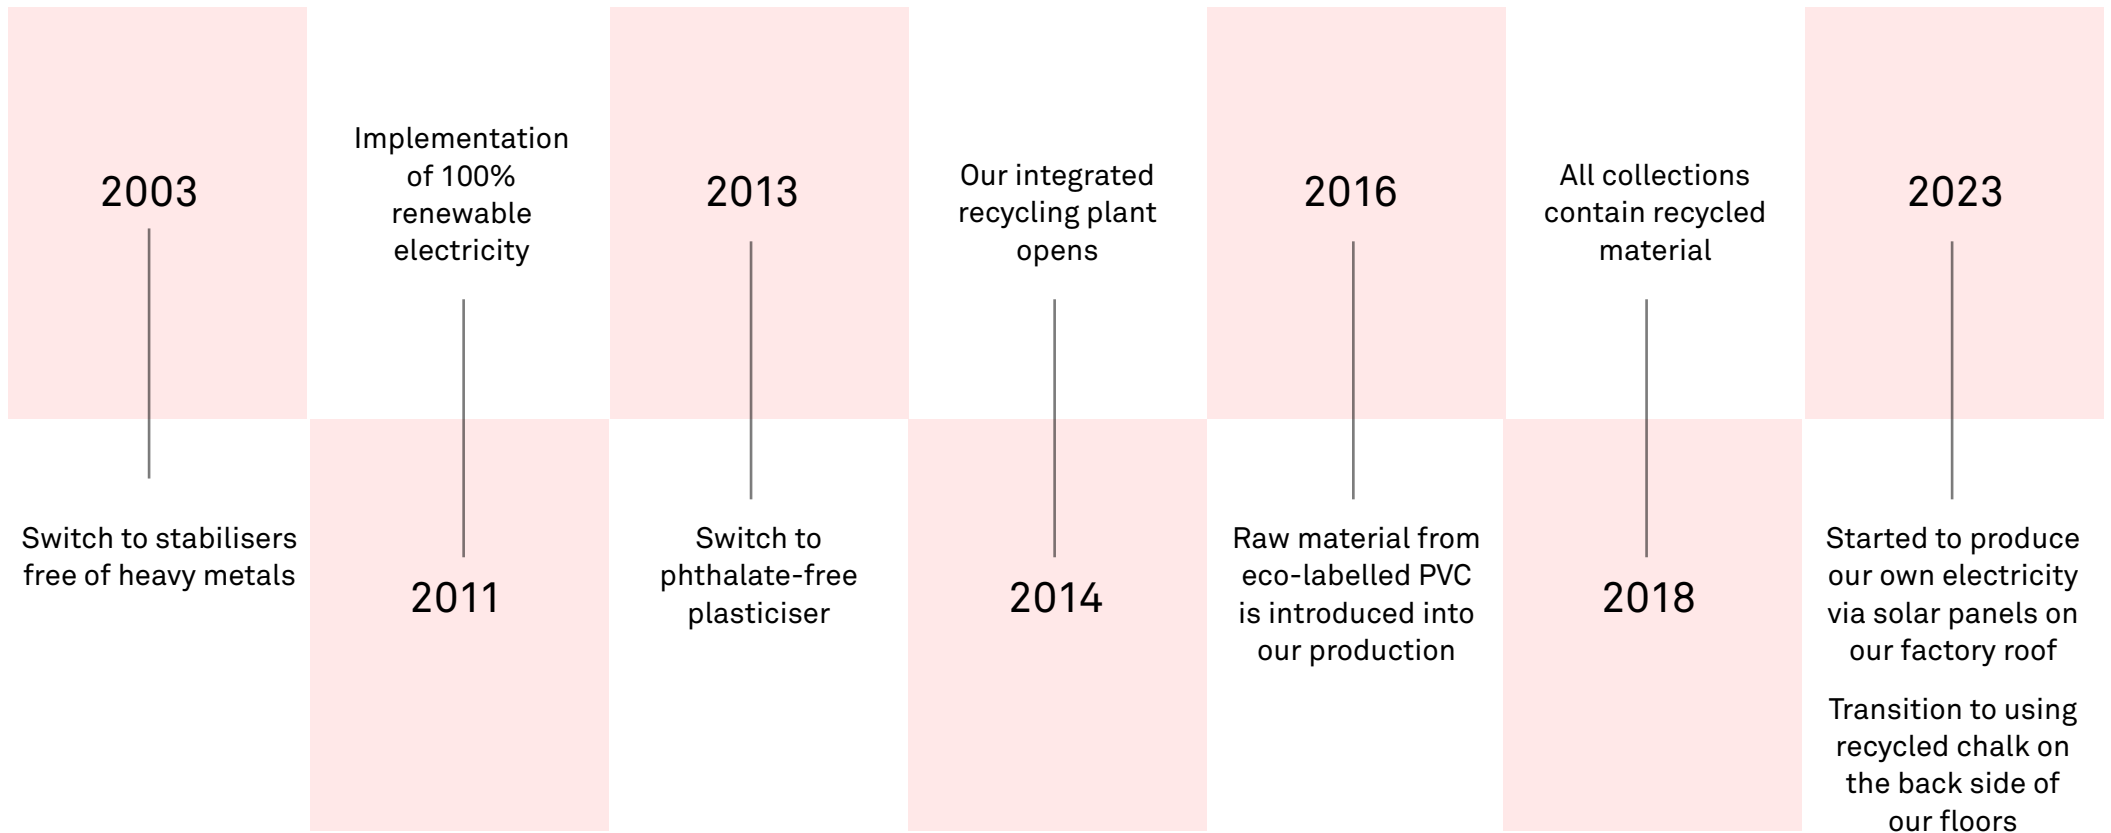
2003

Switch to stabilisers free of heavy metals

Implementation of 100% renewable electricity

2011

2013

Switch to phthalate-free plasticiser

Our integrated recycling plant opens

2014

2016

Raw material from eco-labelled PVC is introduced into our production

All collections contain recycled material

2018

2023

Started to produce our own electricity via solar panels on our factory roof

Transition to using recycled chalk on the back side of our floors